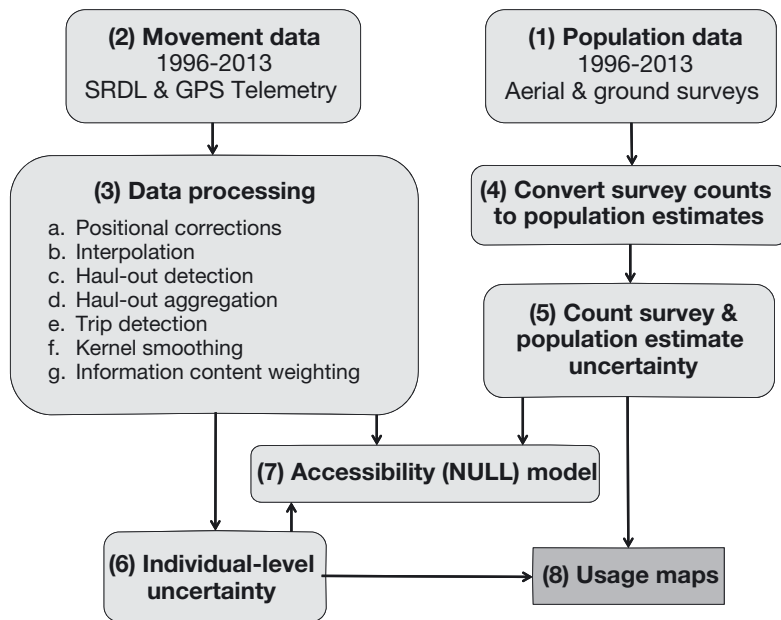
(2) Movement data
1996-2013
SRDL & GPS Telemetry

(1) Population data
1996-2013
Aerial & ground surveys

(3) Data processing
a. Positional corrections
b. Interpolation
c. Haul-out detection
d. Haul-out aggregation
e. Trip detection
f. Kernel smoothing
g. Information content weighting

(4) Convert survey counts to population estimates

(5) Count survey & population estimate uncertainty

(7) Accessibility (NULL) model

(6) Individual-level uncertainty

(8) Usage maps